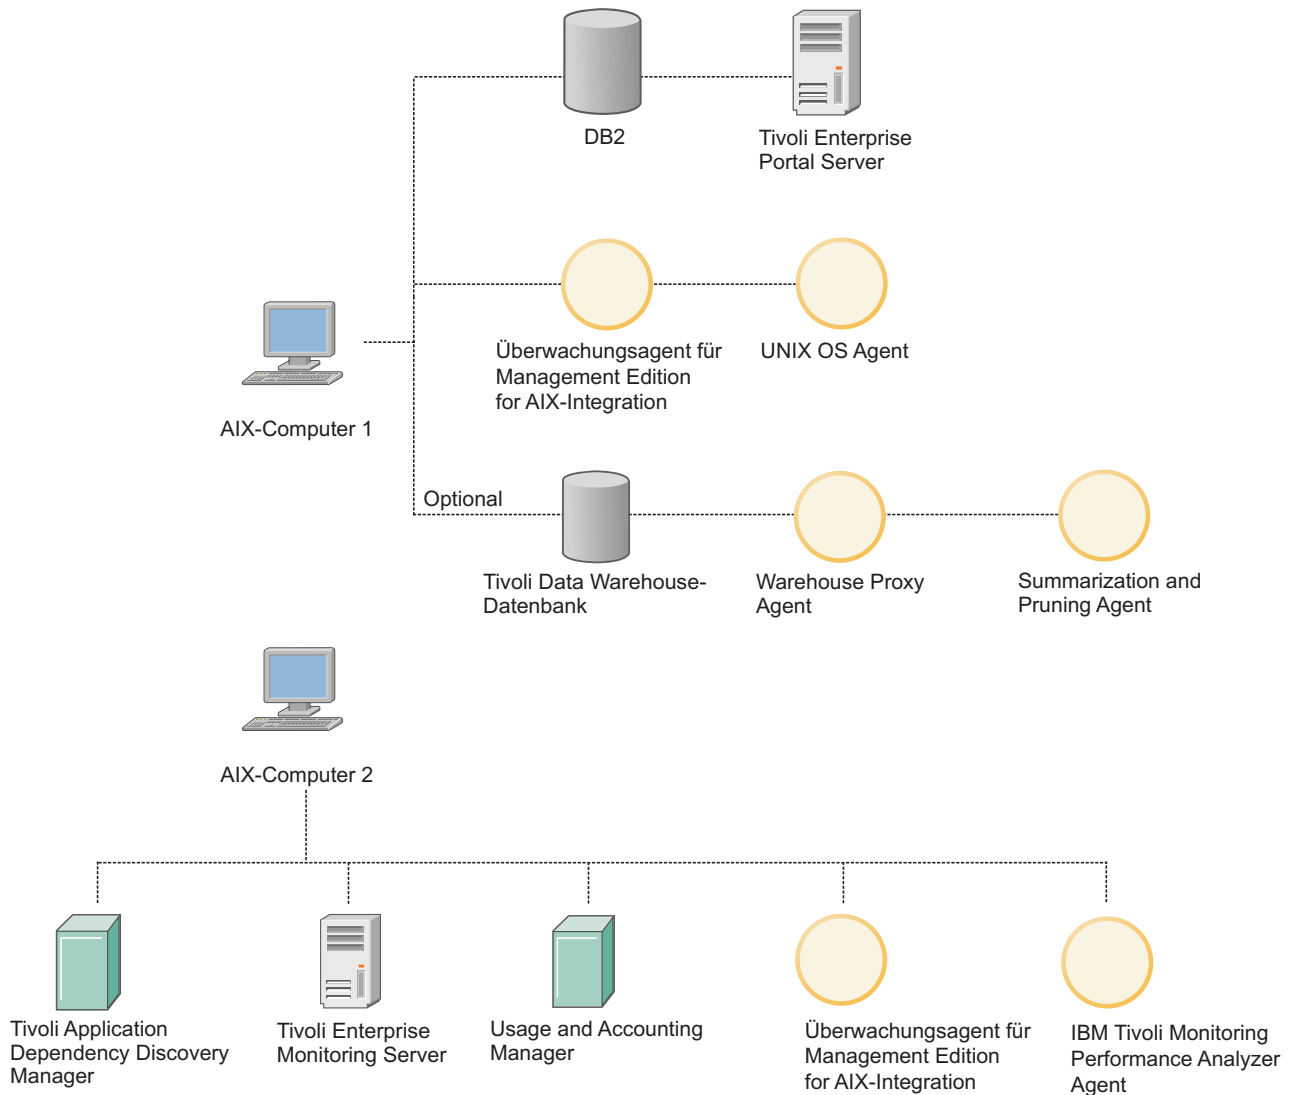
DB2

Tivoli Enterprise Portal Server

AIX-Computer 1

Überwachungsagent für Management Edition for AIX-Integration

UNIX OS Agent

Optional

Tivoli Data Warehouse-Datenbank

Warehouse Proxy Agent

Summarization and Pruning Agent

AIX-Computer 2

Tivoli Application Dependency Discovery Manager

Tivoli Enterprise Monitoring Server

Usage and Accounting Manager

Überwachungsagent für Management Edition for AIX-Integration

IBM Tivoli Monitoring Performance Analyzer Agent